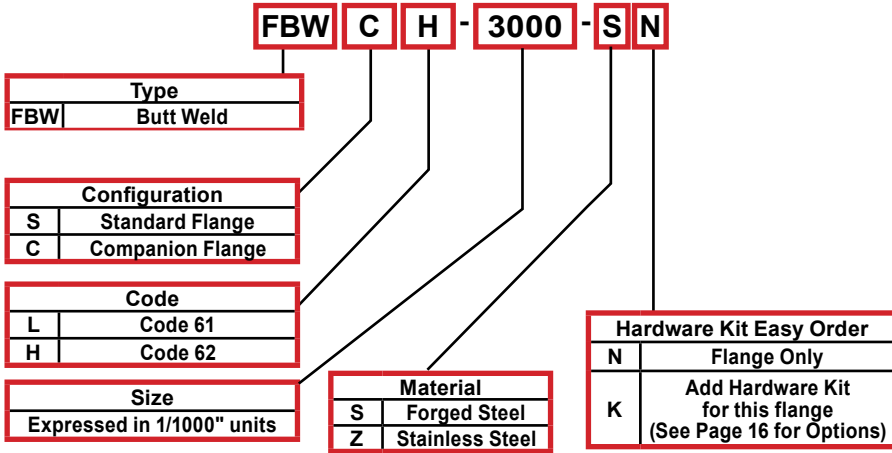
FBW C H - 3000 - S N

| Type | |
|---|---|
| FBW | Butt Weld |

| Configuration | |
|---|---|
| S | Standard Flange |
| C | Companion Flange |

| Code | |
|---|---|
| L | Code 61 |
| H | Code 62 |

| Size |
|---|
| Expressed in 1/1000" units |

| Material | |
|---|---|
| S | Forged Steel |
| Z | Stainless Steel |

| Hardware Kit Easy Order | |
|---|---|
| N | Flange Only |
| K | Add Hardware Kit for this flange (See Page 16 for Options) |